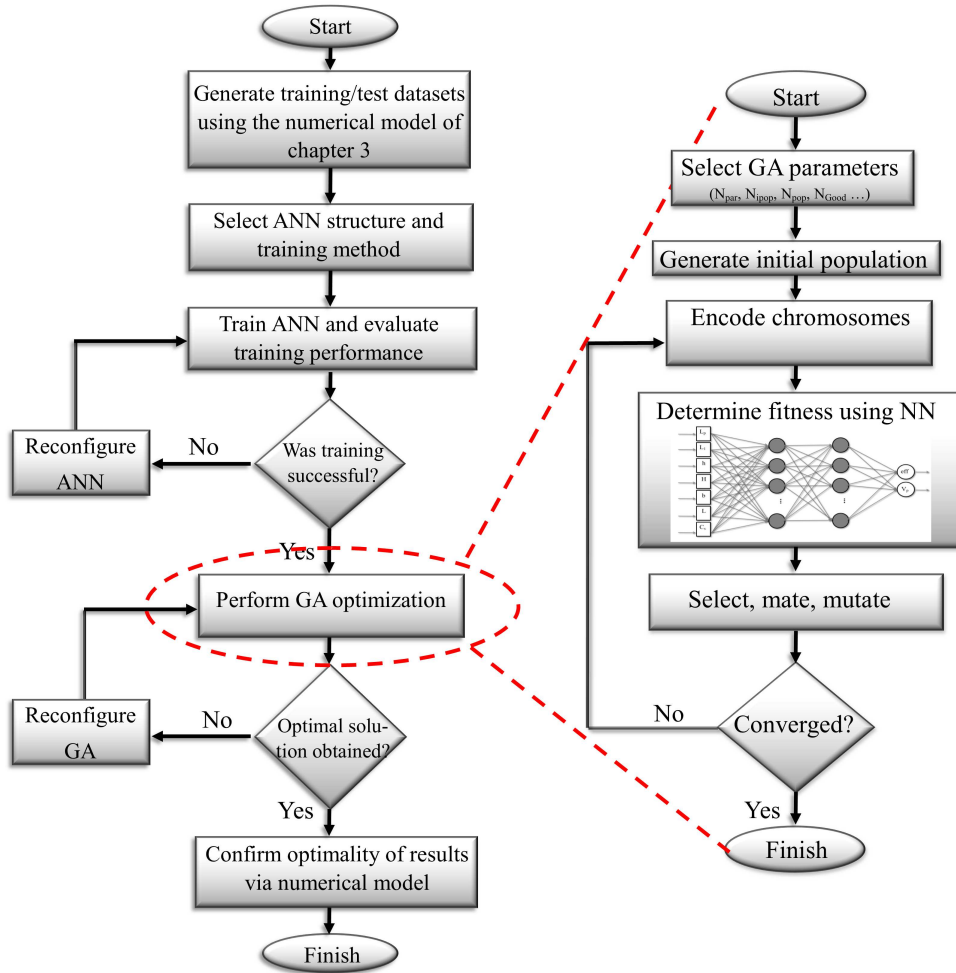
Start

Generate training/test datasets using the numerical model of chapter 3

Select ANN structure and training method

Train ANN and evaluate training performance

Was training successful?

No

Reconfigure ANN

Yes

Perform GA optimization

Optimal solution obtained?

No

Reconfigure GA

Yes

Confirm optimality of results via numerical model

Finish

Start

Select GA parameters
($N_{par}$, $N_{ipop}$, $N_{pop}$, $N_{Good}$ …)

Generate initial population

Encode chromosomes

Determine fitness using NN

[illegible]

eff

$V_p$

Select, mate, mutate

Converged?

No

Yes

Finish